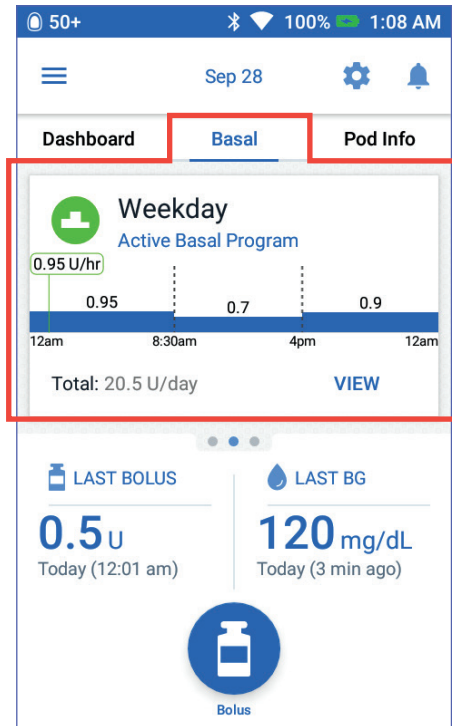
50+ 100% 1:08 AM

Sep 28

Dashboard
Basal
Pod Info

Weekday
Active Basal Program

0.95 U/hr
0.95
0.7
0.9
12am
8:30am
4pm
12am

Total: 20.5 U/day
VIEW

LAST BOLUS
0.5 U
Today (12:01 am)

LAST BG
120 mg/dL
Today (3 min ago)

Bolus